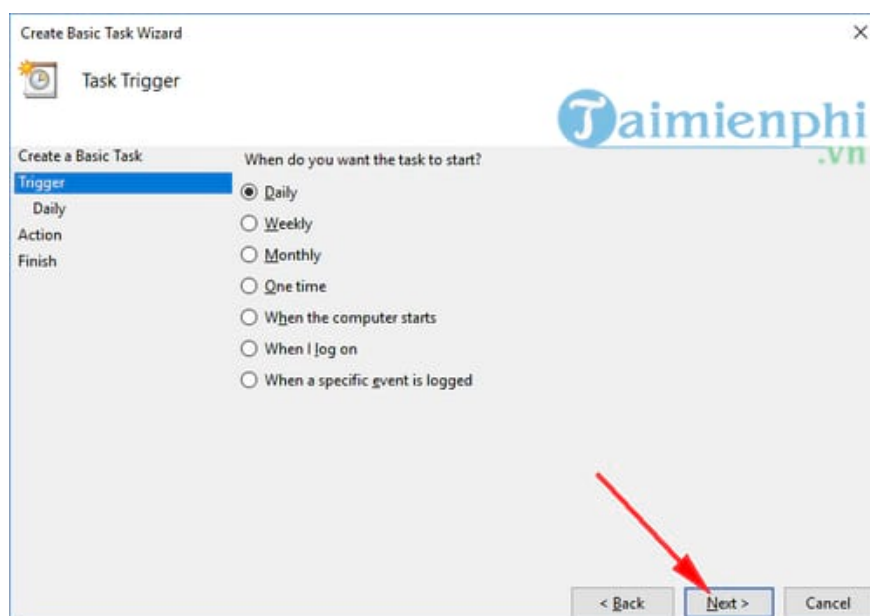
Create Basic Task Wizard

Task Trigger

Taimienphi
.vn

Create a Basic Task
Trigger
Daily
Action
Finish

When do you want the task to start?

Daily
Weekly
Monthly
One time
When the computer starts
When I log on
When a specific event is logged

< Back
Next >
Cancel